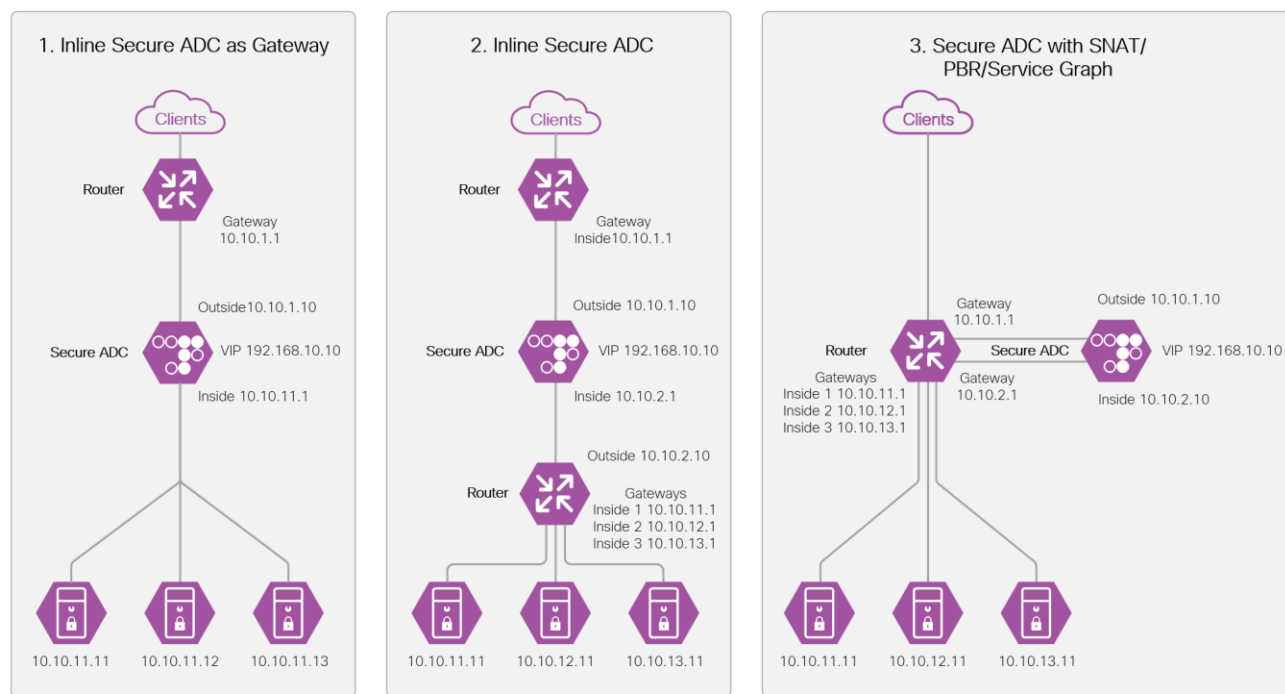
1. Inline Secure ADC as Gateway

Clients

Router

Gateway
10.10.1.1

Outside10.10.1.10

Secure ADC

VIP 192.168.10.10

Inside 10.10.11.1

10.10.11.11

10.10.11.12

10.10.11.13

2. Inline Secure ADC

Clients

Router

Gateway
Inside10.10.1.1

Outside 10.10.1.10

Secure ADC

VIP 192.168.10.10

Inside 10.10.2.1

Outside 10.10.2.10

Router

Gateways
Inside 1 10.10.11.1
Inside 2 10.10.12.1
Inside 3 10.10.13.1

10.10.11.11

10.10.12.11

10.10.13.11

3. Secure ADC with SNAT/ PBR/Service Graph

Clients

Gateway
10.10.1.1

Outside 10.10.1.10

Router

Secure ADC

VIP 192.168.10.10

Gateways
Inside 1 10.10.11.1
Inside 2 10.10.12.1
Inside 3 10.10.13.1

Gateway
10.10.2.1

Inside 10.10.2.10

10.10.11.11

10.10.12.11

10.10.13.11